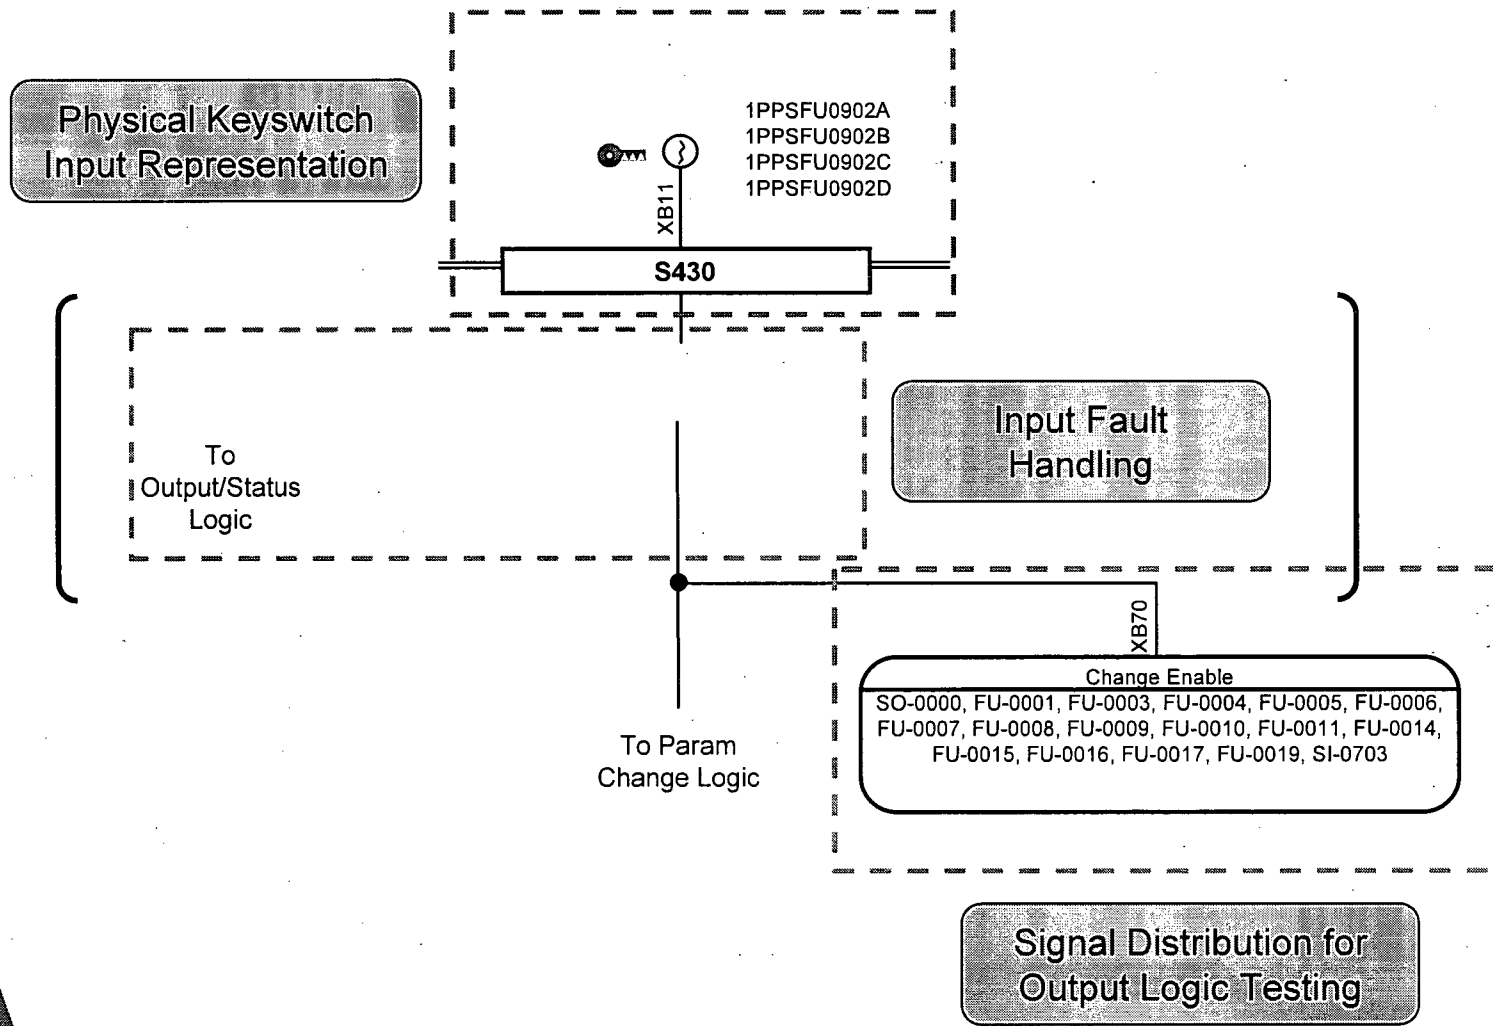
Physical Keyswitch Input Representation

1PPSFU0902A
1PPSFU0902B
1PPSFU0902C
1PPSFU0902D

XB11

S430

Input Fault Handling

To Output/Status Logic

XB70

Change Enable
SO-0000, FU-0001, FU-0003, FU-0004, FU-0005, FU-0006, FU-0007, FU-0008, FU-0009, FU-0010, FU-0011, FU-0014, FU-0015, FU-0016, FU-0017, FU-0019, SI-0703

To Param Change Logic

Signal Distribution for Output Logic Testing